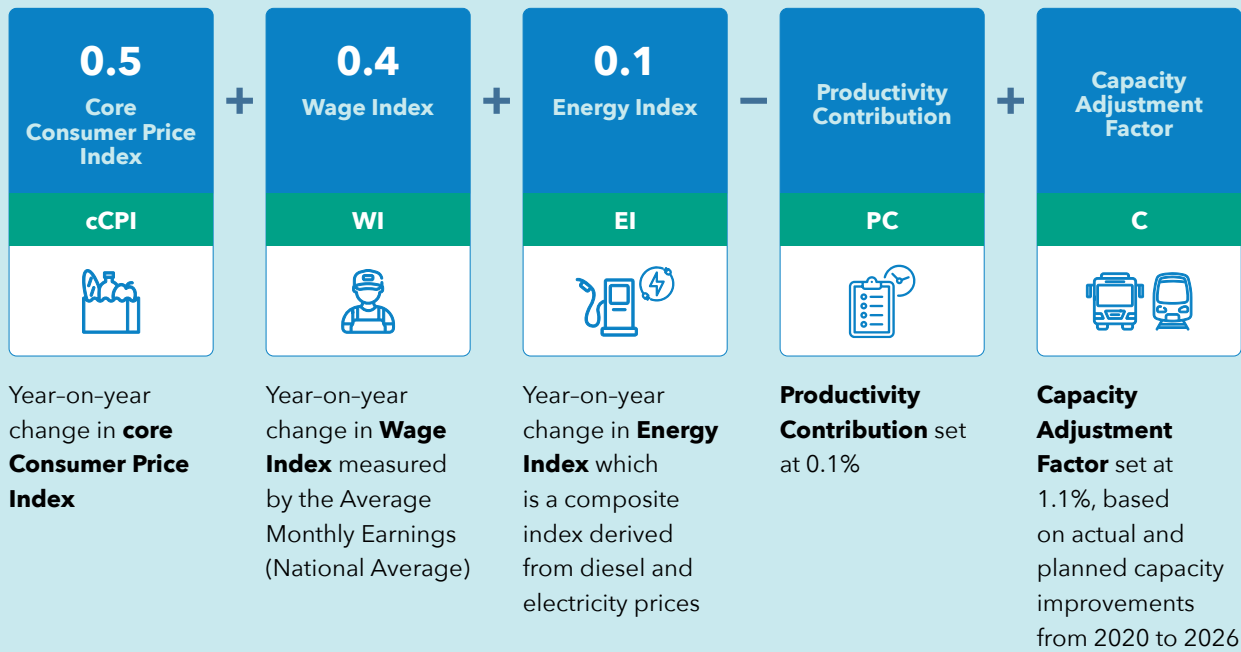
0.5
Core Consumer Price Index
cCPI

+

0.4
Wage Index
WI

+

0.1
Energy Index
EI

−

Productivity Contribution
PC

+

Capacity Adjustment Factor
C

Year–on–year change in **core Consumer Price Index**

Year–on–year change in **Wage Index** measured by the Average Monthly Earnings (National Average)

Year–on–year change in **Energy Index** which is a composite index derived from diesel and electricity prices

**Productivity Contribution** set at 0.1%

**Capacity Adjustment Factor** set at 1.1%, based on actual and planned capacity improvements from 2020 to 2026